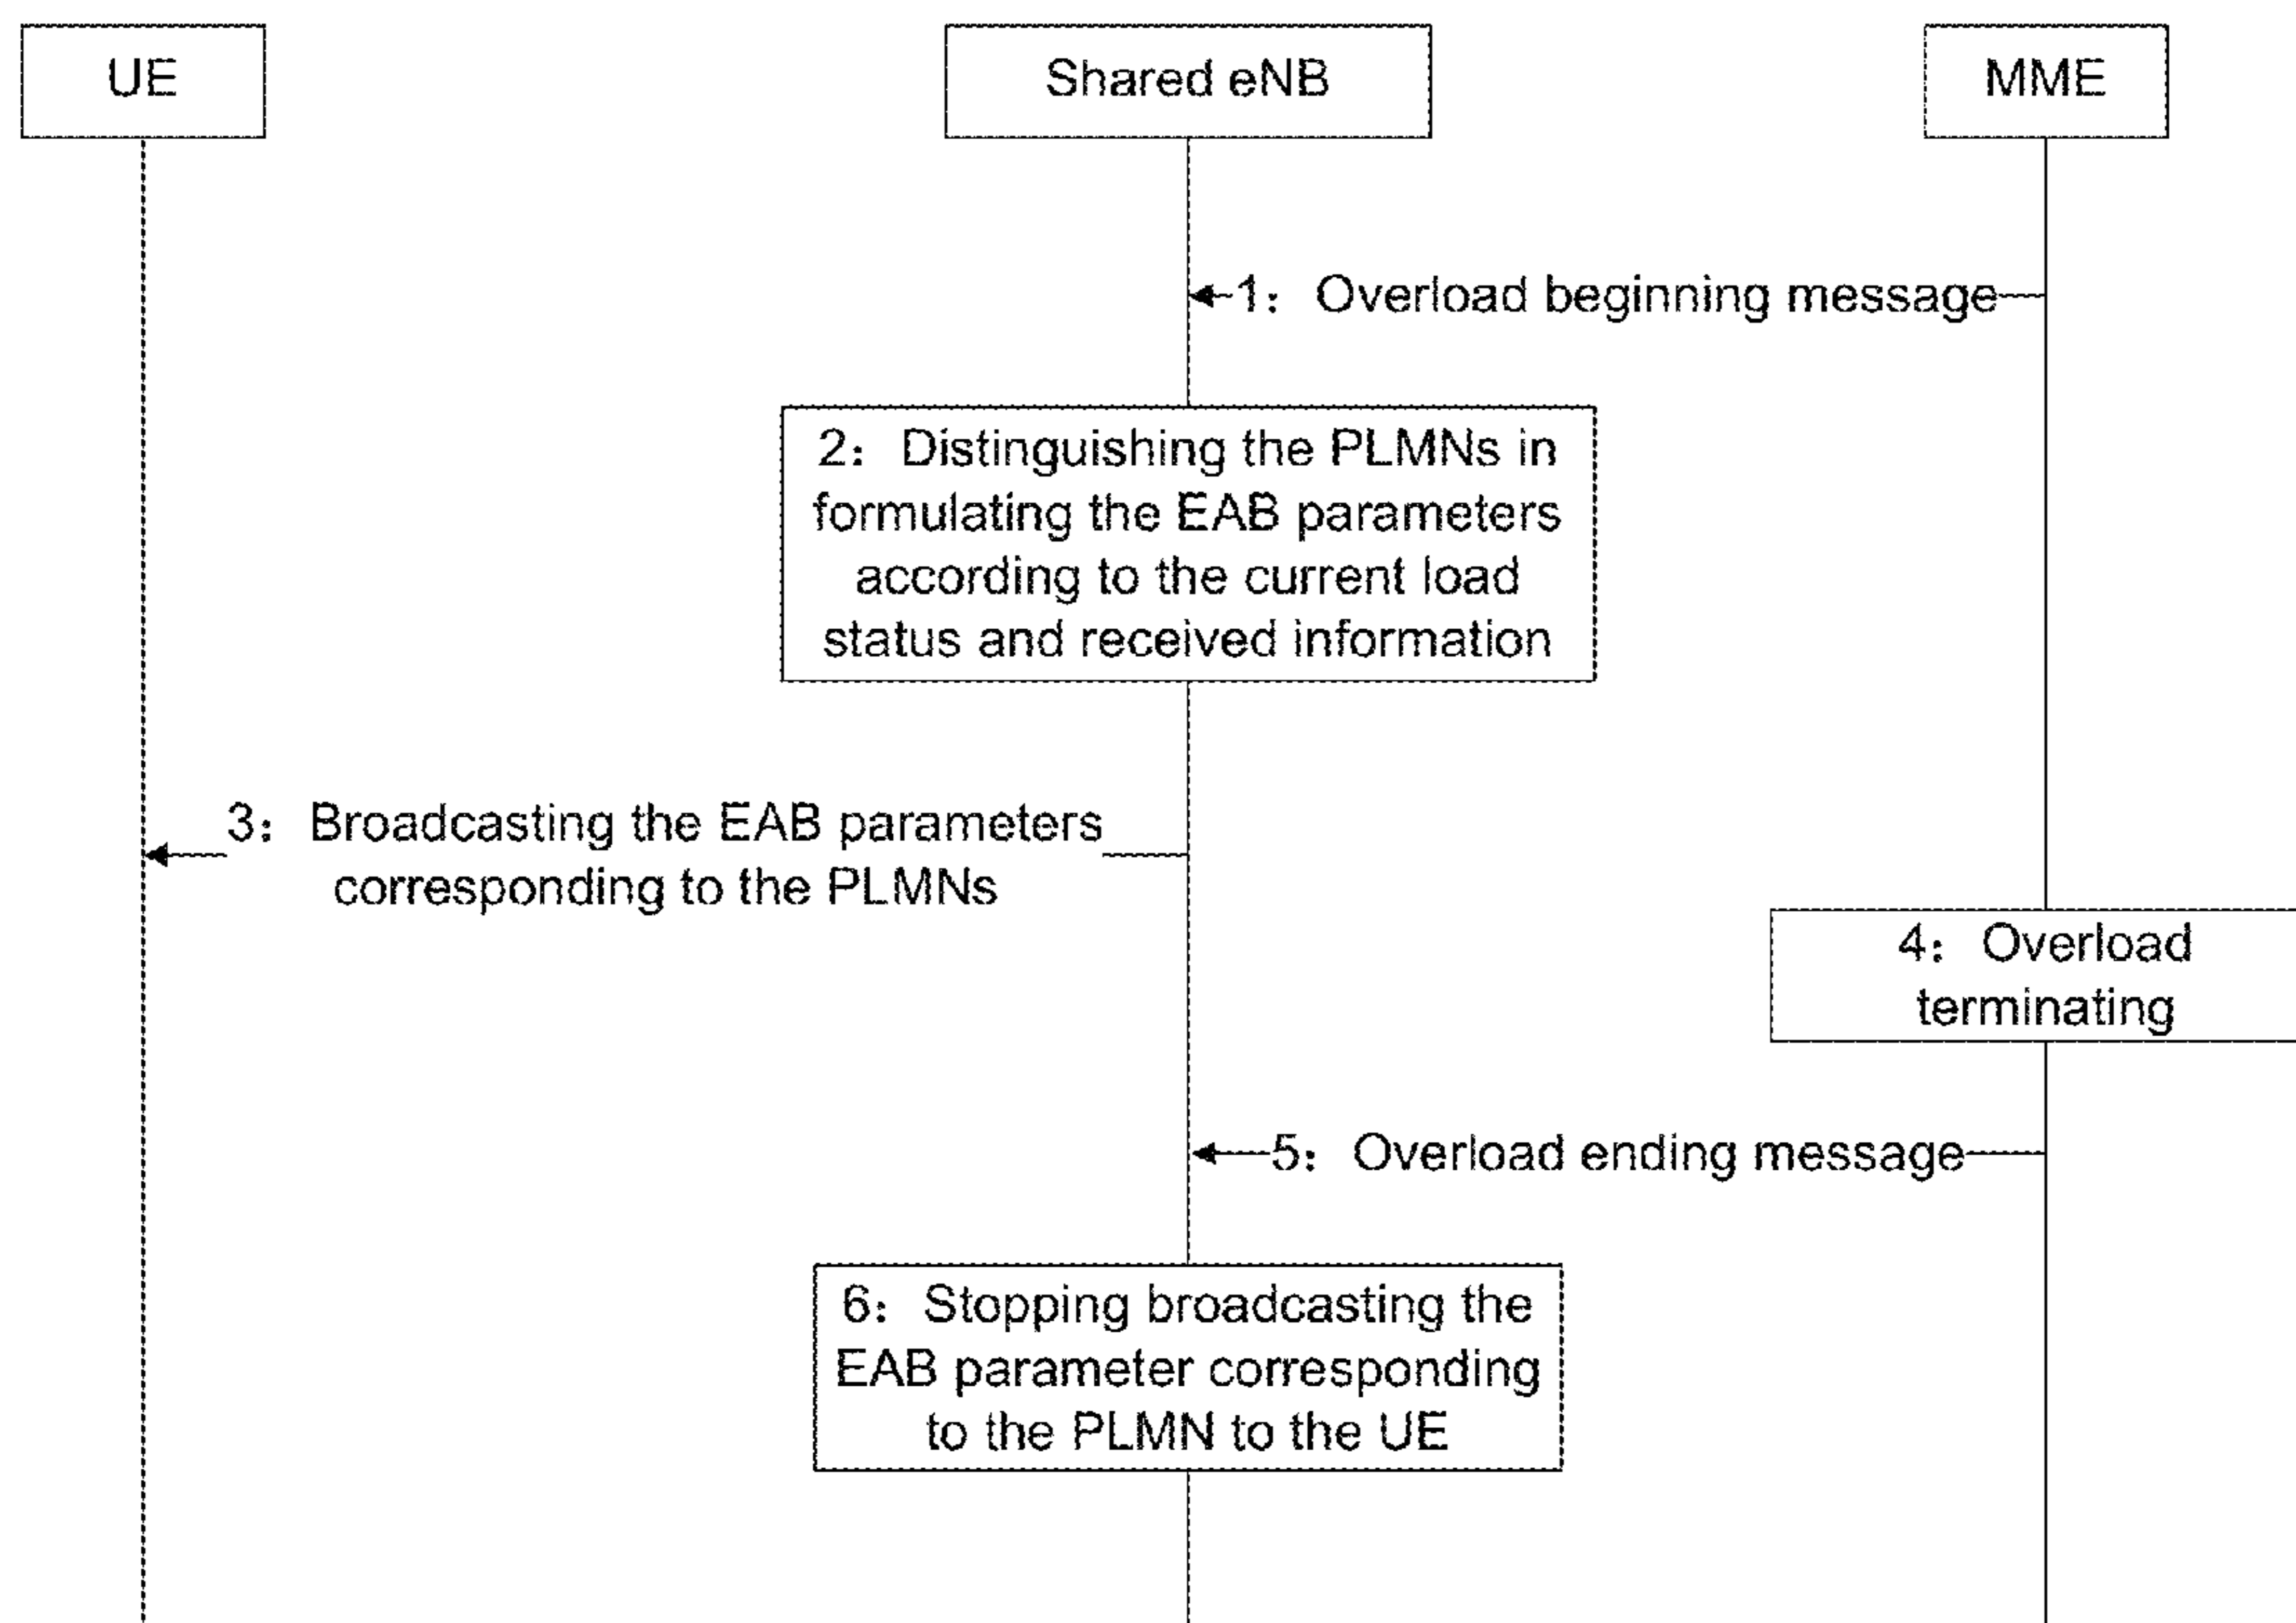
UE

Shared eNB

MME

1：Overload beginning message

2：Distinguishing the PLMNs in formulating the EAB parameters according to the current load status and received information

3：Broadcasting the EAB parameters corresponding to the PLMNs

4：Overload terminating

5：Overload ending message

6：Stopping broadcasting the EAB parameter corresponding to the PLMN to the UE